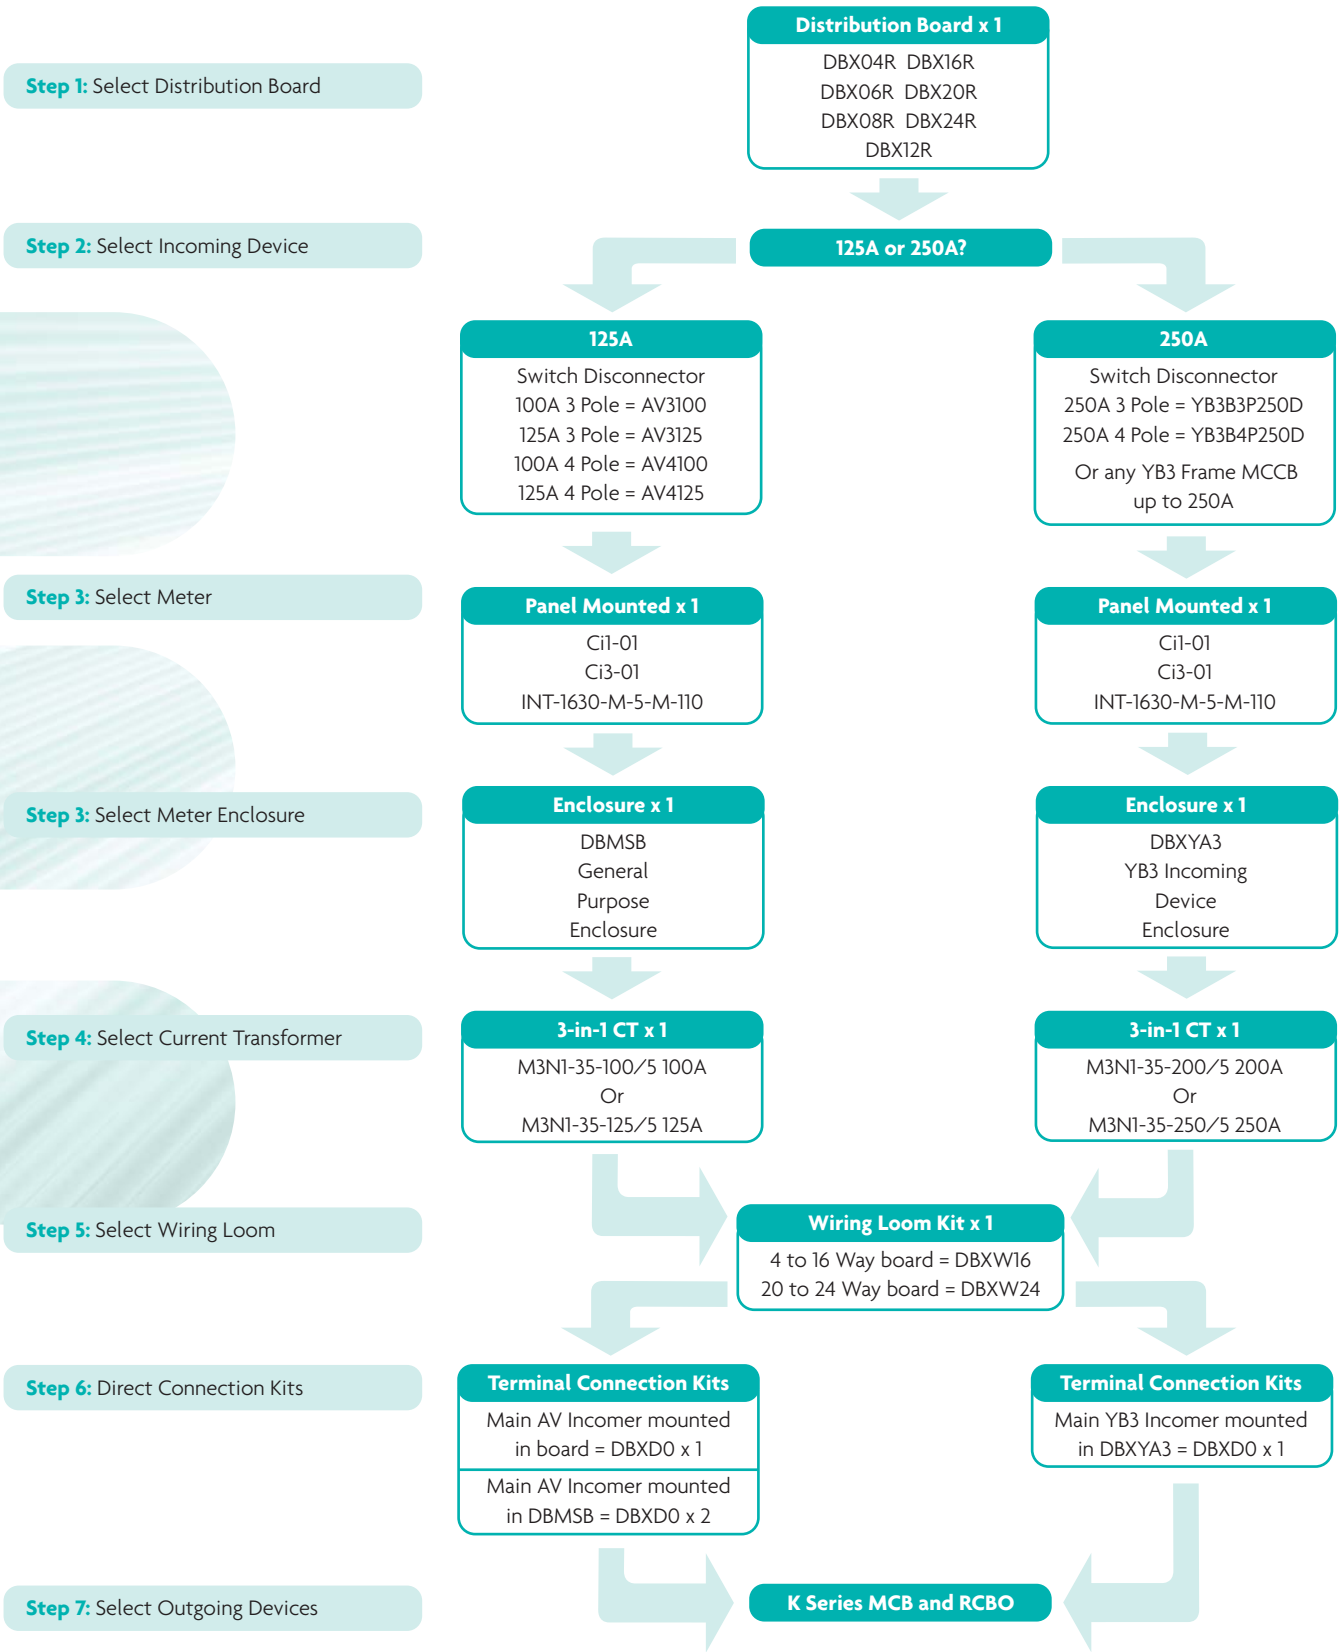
Step 1: Select Distribution Board

Distribution Board x 1
DBX04R DBX16R
DBX06R DBX20R
DBX08R DBX24R
DBX12R

Step 2: Select Incoming Device

125A or 250A?

125A
Switch Disconnector
100A 3 Pole = AV3100
125A 3 Pole = AV3125
100A 4 Pole = AV4100
125A 4 Pole = AV4125

250A
Switch Disconnector
250A 3 Pole = YB3B3P250D
250A 4 Pole = YB3B4P250D
Or any YB3 Frame MCCB up to 250A

Step 3: Select Meter

Panel Mounted x 1
Ci1-01
Ci3-01
INT-1630-M-5-M-110

Panel Mounted x 1
Ci1-01
Ci3-01
INT-1630-M-5-M-110

Step 3: Select Meter Enclosure

Enclosure x 1
DBMSB
General
Purpose
Enclosure

Enclosure x 1
DBXYA3
YB3 Incoming
Device
Enclosure

Step 4: Select Current Transformer

3-in-1 CT x 1
M3N1-35-100/5 100A
Or
M3N1-35-125/5 125A

3-in-1 CT x 1
M3N1-35-200/5 200A
Or
M3N1-35-250/5 250A

Step 5: Select Wiring Loom

Wiring Loom Kit x 1
4 to 16 Way board = DBXW16
20 to 24 Way board = DBXW24

Step 6: Direct Connection Kits

Terminal Connection Kits
Main AV Incomer mounted in board = DBXD0 x 1
Main AV Incomer mounted in DBMSB = DBXD0 x 2

Terminal Connection Kits
Main YB3 Incomer mounted in DBXYA3 = DBXD0 x 1

Step 7: Select Outgoing Devices

K Series MCB and RCBO